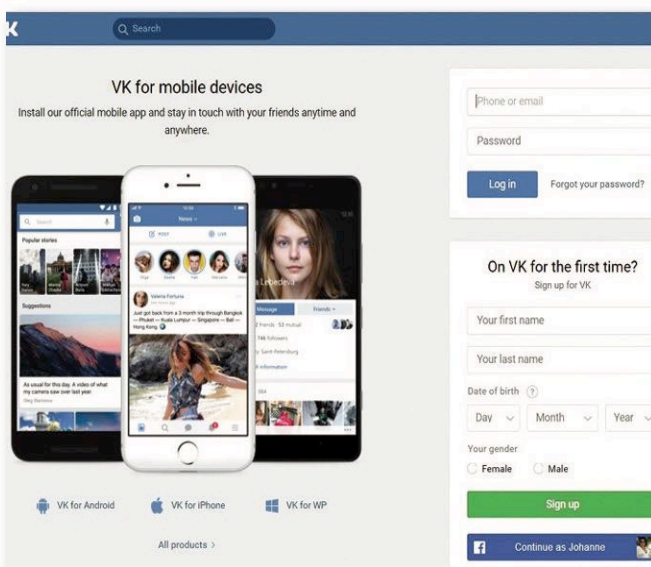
Search

VK for mobile devices

Install our official mobile app and stay in touch with your friends anytime and anywhere.

Popular stories

Suggestions

As usual for this day. A video of what my camera saw over last year.

News

Valeria Fortuna

Just got back from a 3 month trip through Bangkok — Phuket — Kuala Lumpur — Singapore — Bali — Hong Kong

Message

Friends

VK for Android

VK for iPhone

VK for WP

All products >

Phone or email

Password

Log in

Forgot your password?

On VK for the first time?

Sign up for VK

Your first name

Your last name

Date of birth

Day

Month

Year

Your gender

Female

Male

Sign up

Continue as Johanne